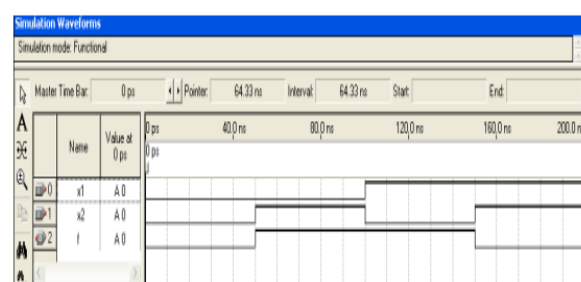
Simulation Waveforms

Simulation mode: Functional

Master Time Bar: 0 ps

Pointer: 64.33 ns

Interval: 64.33 ns

Start:

End:

A

0 ps

40.0 ns

80.0 ns

120.0 ns

160.0 ns

200.0 n

0 ps

| | Name | Value at 0 ps |
|---|---|---|
| 0 | x1 | A 0 |
| 1 | x2 | A 0 |
| 2 | f | A 0 |